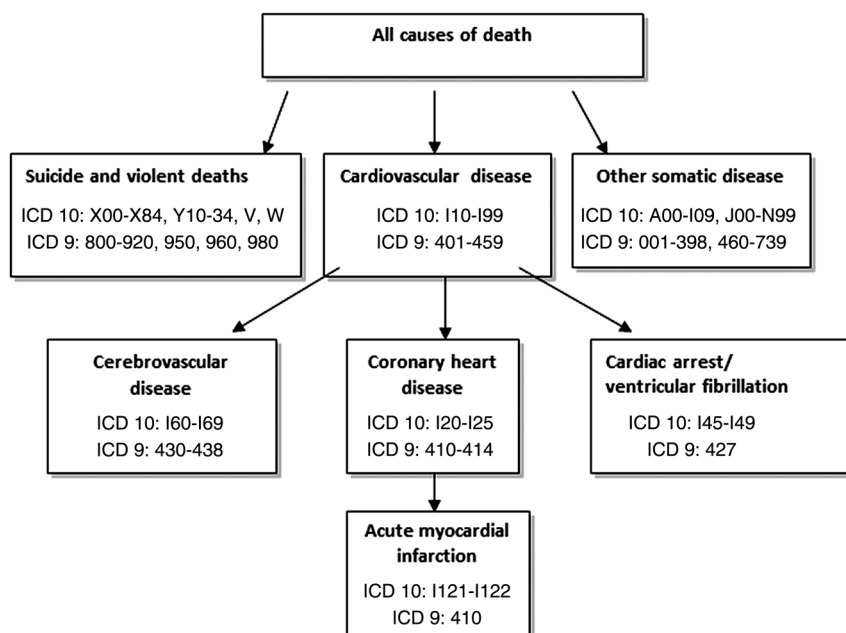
All causes of death

Suicide and violent deaths
ICD 10: X00-X84, Y10-34, V, W
ICD 9: 800-920, 950, 960, 980

Cardiovascular disease
ICD 10: I10-I99
ICD 9: 401-459

Other somatic disease
ICD 10: A00-I09, J00-N99
ICD 9: 001-398, 460-739

Cerebrovascular disease
ICD 10: I60-I69
ICD 9: 430-438

Coronary heart disease
ICD 10: I20-I25
ICD 9: 410-414

Cardiac arrest/ ventricular fibrillation
ICD 10: I45-I49
ICD 9: 427

Acute myocardial infarction
ICD 10: I121-I122
ICD 9: 410